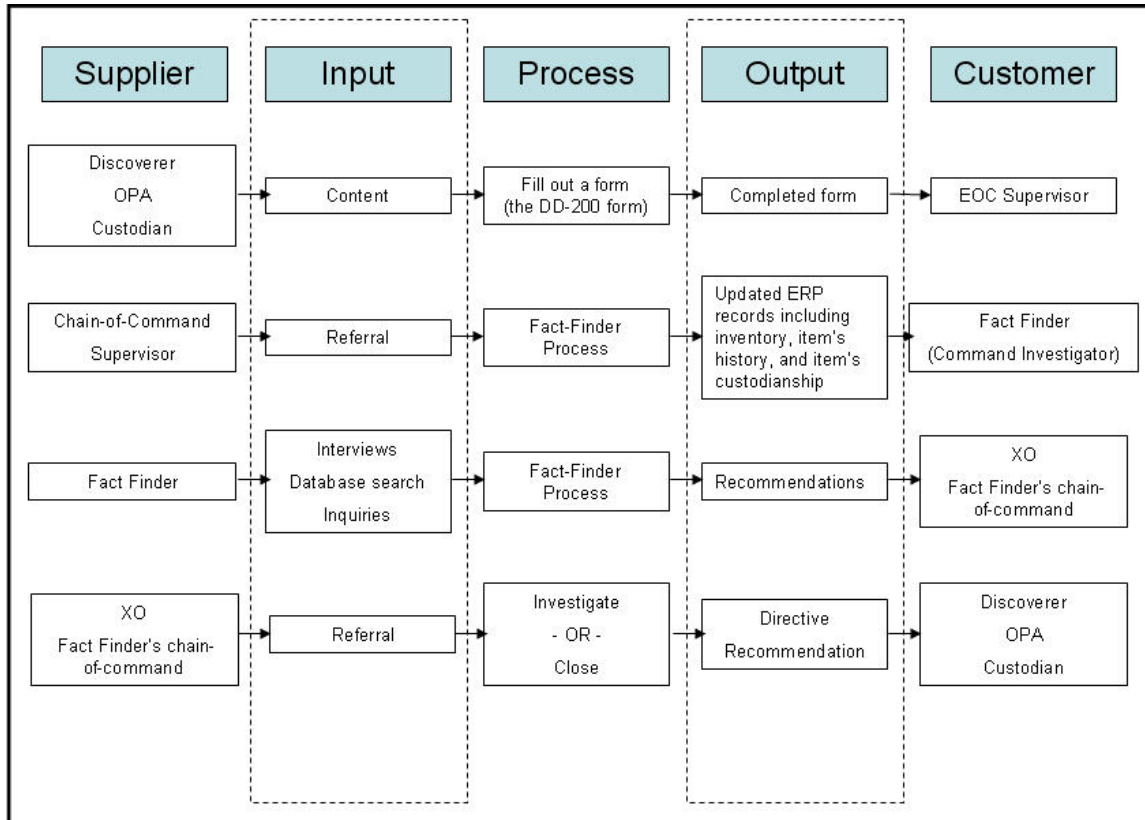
| Supplier | Input | Process | Output | Customer |
|---|---|---|---|---|
| Discoverer OPA Custodian | Content | Fill out a form (the DD-200 form) | Completed form | EOC Supervisor |
| Chain-of-Command Supervisor | Referral | Fact-Finder Process | Updated ERP records including inventory, item's history, and item's custodianship | Fact Finder (Command Investigator) |
| Fact Finder | Interviews Database search Inquiries | Fact-Finder Process | Recommendations | XO Fact Finder's chain-of-command |
| XO Fact Finder's chain-of-command | Referral | Investigate - OR - Close | Directive Recommendation | Discoverer OPA Custodian |